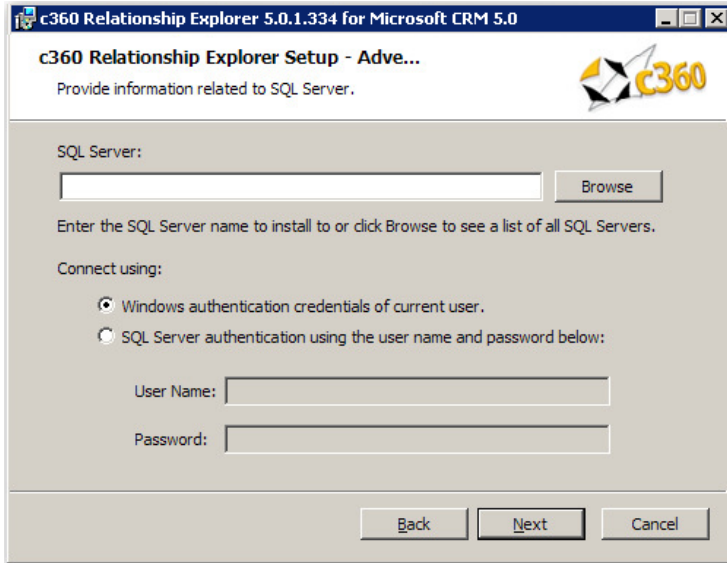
c360 Relationship Explorer 5.0.1.334 for Microsoft CRM 5.0

c360 Relationship Explorer Setup - Adve...

Provide information related to SQL Server.

c360

SQL Server:

Browse

Enter the SQL Server name to install to or click Browse to see a list of all SQL Servers.

Connect using:

Windows authentication credentials of current user.

SQL Server authentication using the user name and password below:

User Name:

Password:

Back

Next

Cancel